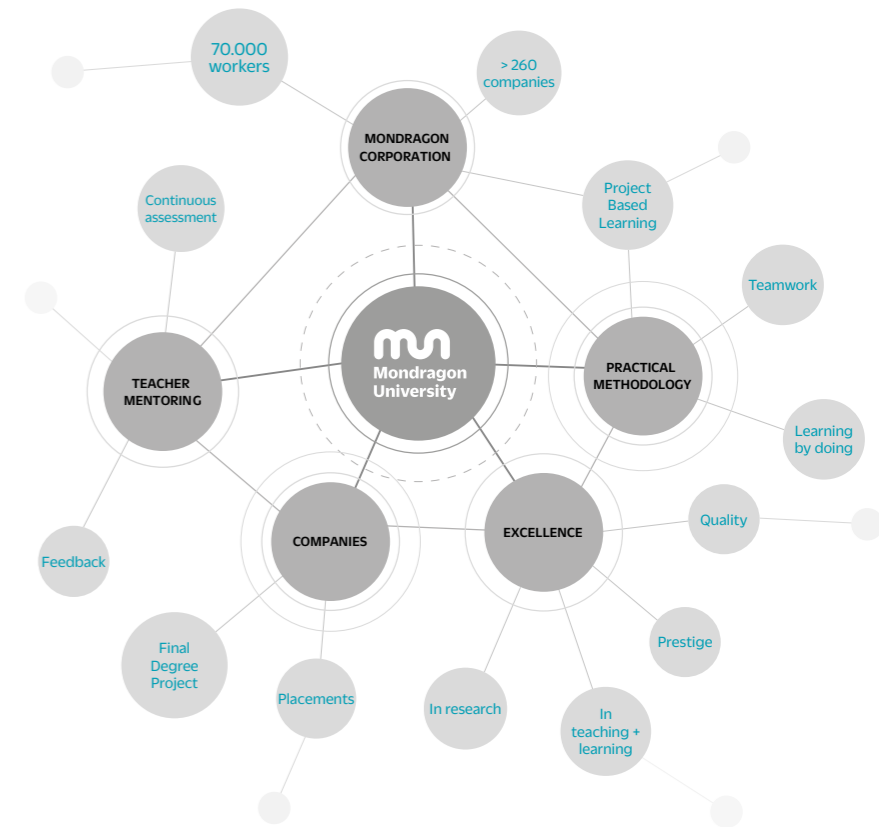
70.000 workers

> 260 companies

MONDRAGON CORPORATION

Continuous assessment

Project Based Learning

Teamwork

Mondragon University

TEACHER MENTORING

PRACTICAL METHODOLOGY

Learning by doing

COMPANIES

EXCELLENCE

Quality

Feedback

Prestige

Final Degree Project

Placements

In research

In teaching + learning